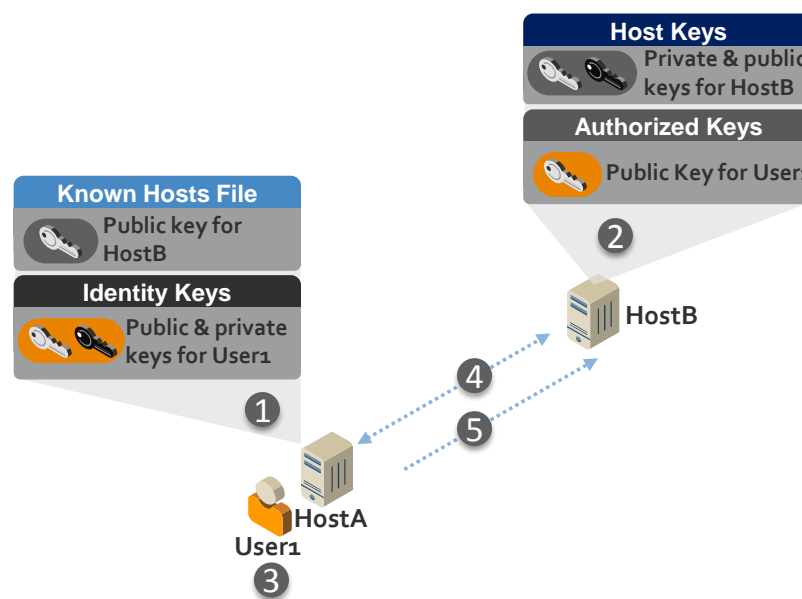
Host Keys

Private & public keys for HostB

Authorized Keys

Public Key for User

Known Hosts File

Public key for HostB

Identity Keys

Public & private keys for User1

2

HostB

4

5

1

HostA

User1

3